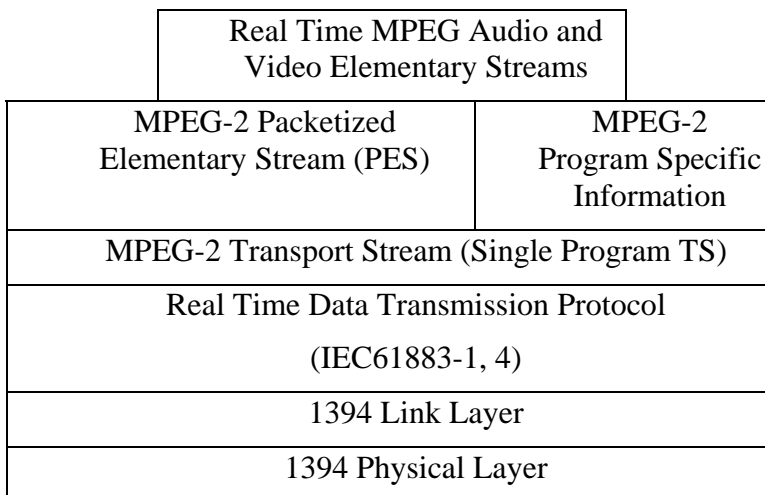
Real Time MPEG Audio and Video Elementary Streams

MPEG-2 Packetized Elementary Stream (PES)

MPEG-2 Program Specific Information

MPEG-2 Transport Stream (Single Program TS)

Real Time Data Transmission Protocol

(IEC61883-1, 4)

1394 Link Layer

1394 Physical Layer